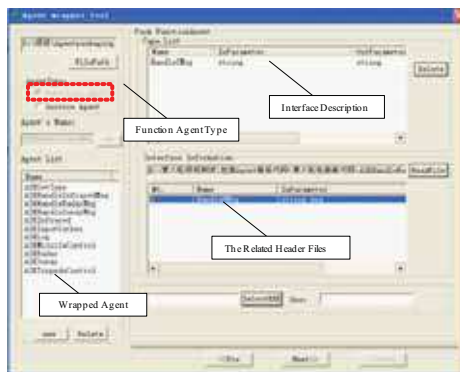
Agent Wrapper Tool

FileOpFile

Function Agent Type

Agent's Name:

Agent List

Name

new Delete

Wrapped Agent

Task Environment

Type List

| Name | InParameter | OutParameter |
|---|---|---|
| HandleMsg | string | string |

Delete

Interface Description

Interface Information

ReadFile

| NO. | Name | InParameter |
|---|---|---|

The Related Header Files

SelectDLL

Back

Next